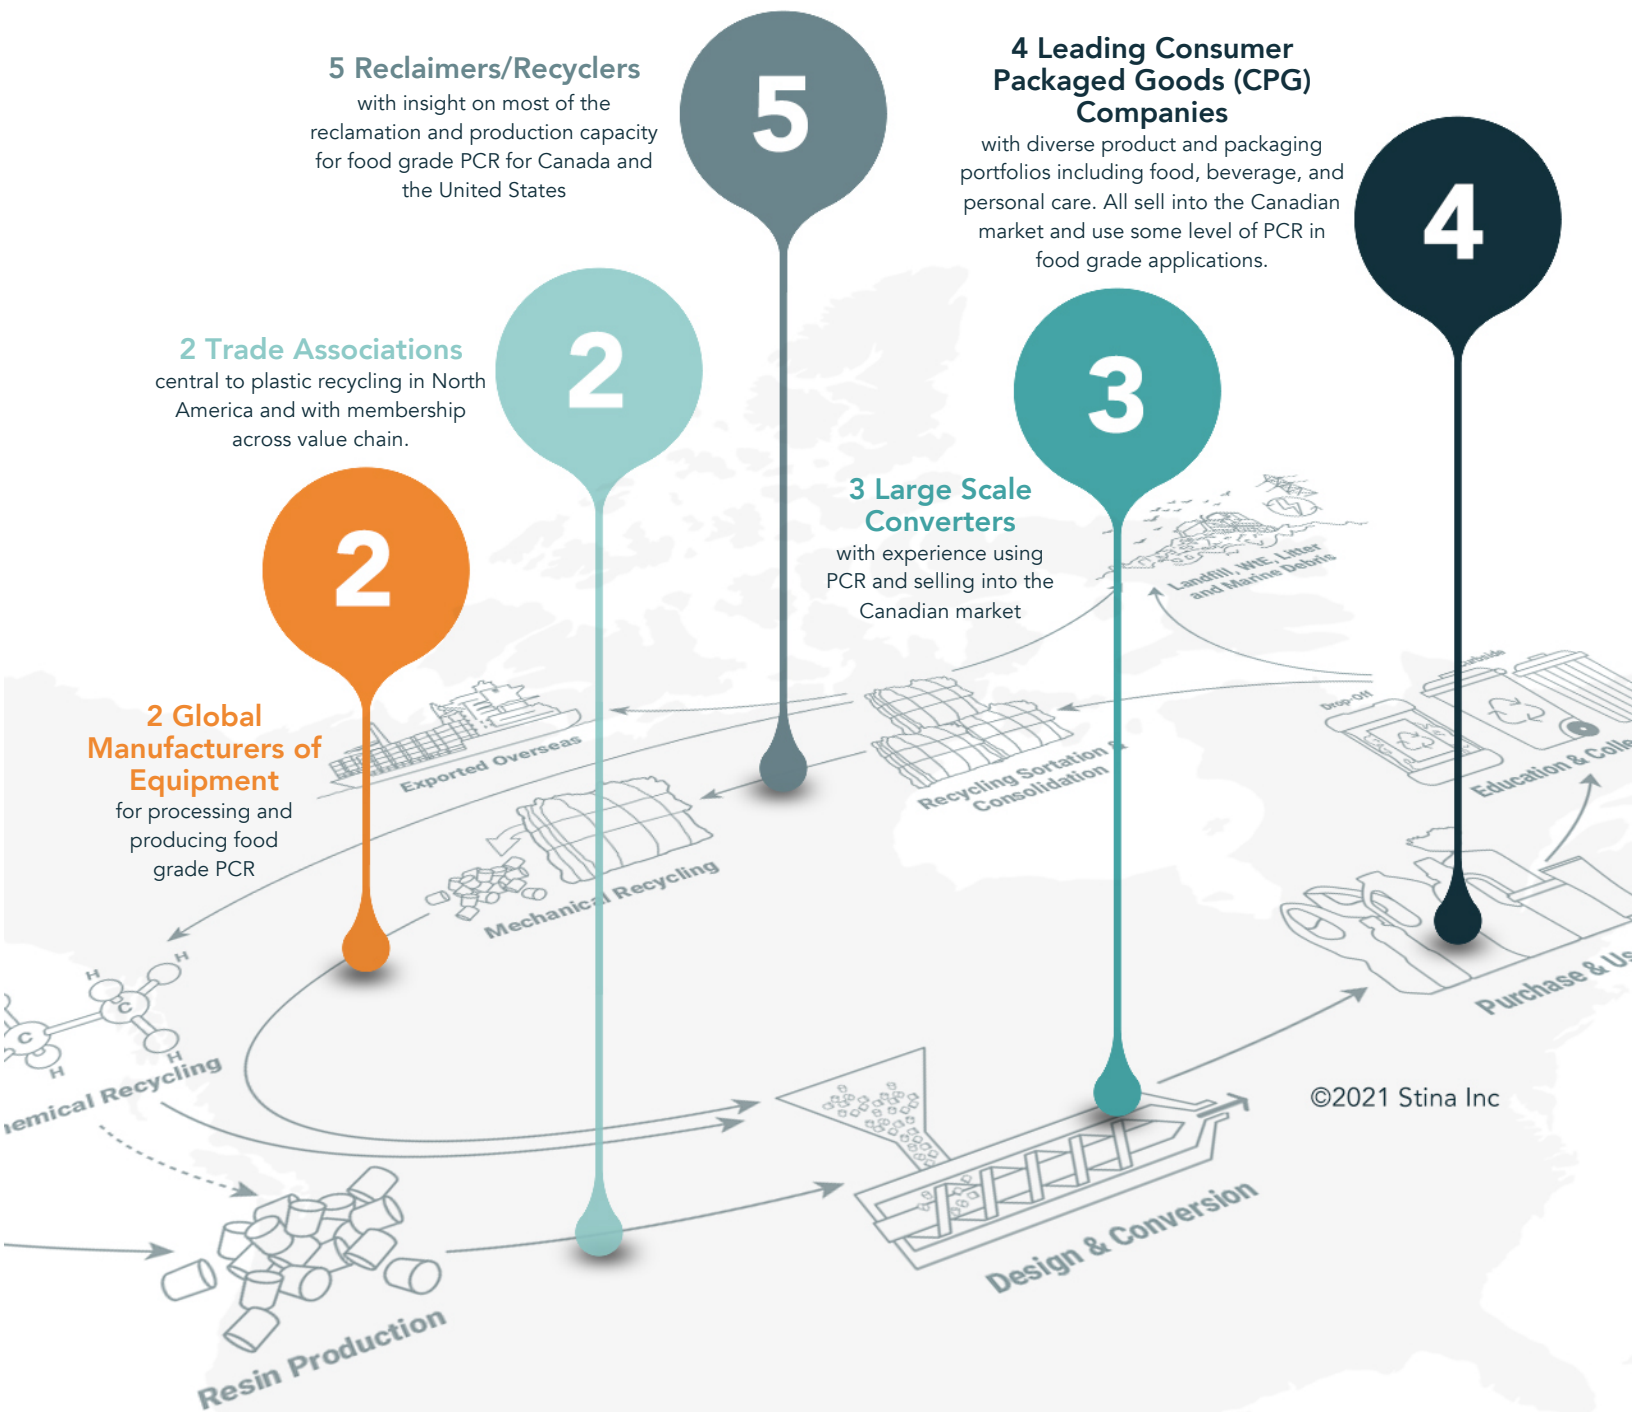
5 Reclaimers/Recyclers
with insight on most of the reclamation and production capacity for food grade PCR for Canada and the United States

5

4 Leading Consumer Packaged Goods (CPG) Companies
with diverse product and packaging portfolios including food, beverage, and personal care. All sell into the Canadian market and use some level of PCR in food grade applications.

4

2 Trade Associations
central to plastic recycling in North America and with membership across value chain.

2

3

3 Large Scale Converters
with experience using PCR and selling into the Canadian market

2

2 Global Manufacturers of Equipment
for processing and producing food grade PCR

Landfill, WtE, Litter and Marine Debris

Exported Overseas

Recycling Sortation & Consolidation

Drop-Off

Curbside

Education & Colle

Mechanical Recycling

H
H
C
C
H
H

emical Recycling

Purchase & Us

©2021 Stina Inc

Design & Conversion

Resin Production